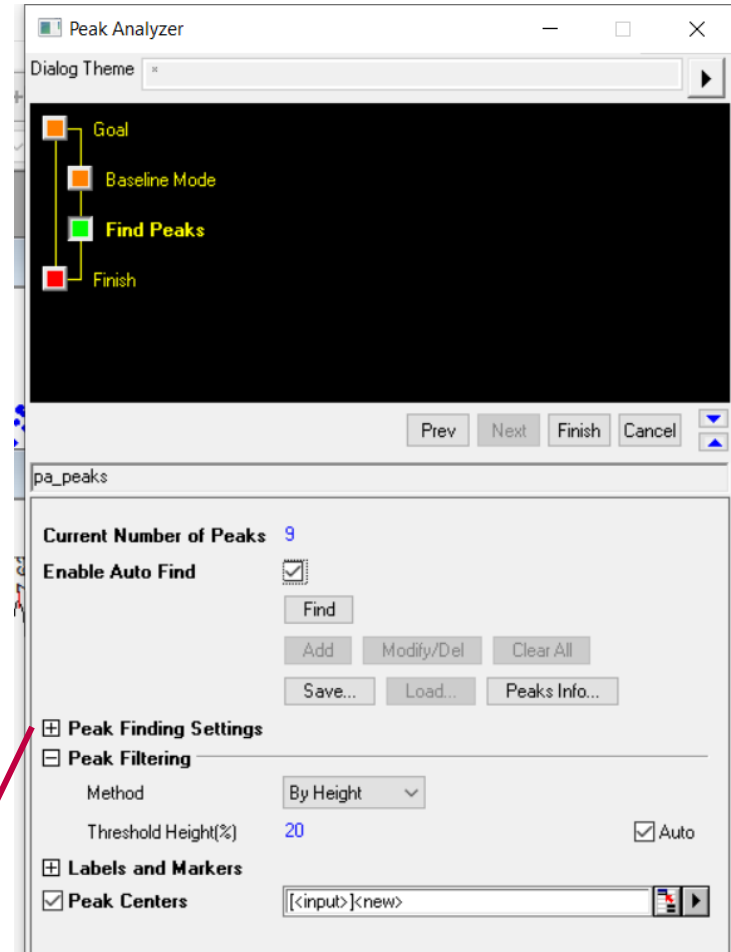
Peak Analyzer

Dialog Theme *

Goal
Baseline Mode
Find Peaks
Finish

Prev Next Finish Cancel

pa_peaks

Current Number of Peaks 9
Enable Auto Find

Find
Add Modify/Del Clear All
Save... Load... Peaks Info...

Peak Finding Settings
Peak Filtering
Method By Height
Threshold Height(%) 20 Auto
Labels and Markers
Peak Centers [<input>]<new>